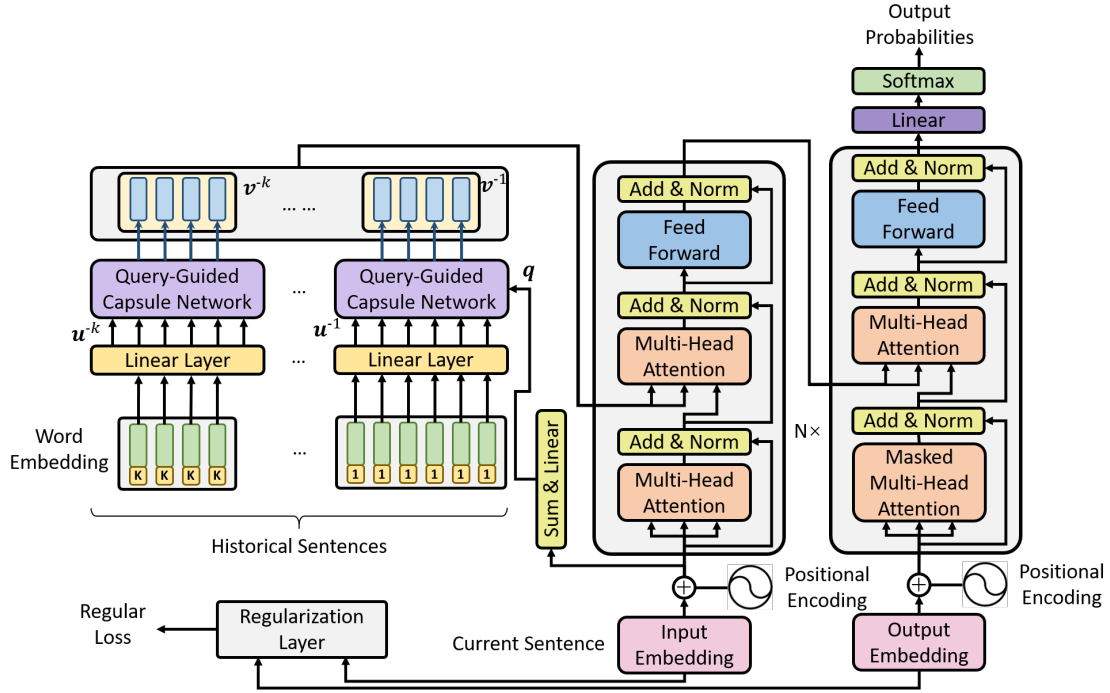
Output Probabilities

Softmax

Linear

$\boldsymbol{v}^{-k}$ … … $\boldsymbol{v}^{-1}$

Add & Norm

Feed Forward

Add & Norm

Feed Forward

Query-Guided Capsule Network … Query-Guided Capsule Network $\boldsymbol{q}$

Add & Norm

Add & Norm

Multi-Head Attention

$\boldsymbol{u}^{-k}$ $\boldsymbol{u}^{-1}$

Linear Layer … Linear Layer

Multi-Head Attention

Add & Norm

Word Embedding

K K K K … 1 1 1 1 1 1

Sum & Linear

Add & Norm

N×

Multi-Head Attention

Masked Multi-Head Attention

Historical Sentences

Positional Encoding

Positional Encoding

Regular Loss

Regularization Layer

Current Sentence

Input Embedding

Output Embedding